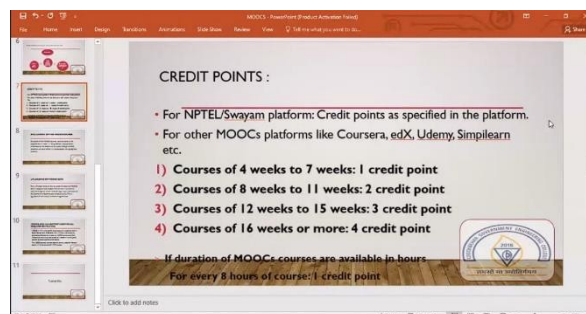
MOOCS - PowerPoint (Product Activation Failed)

File Home Insert Design Transitions Animations Slide Show Review View Tell me what you want to do...

Share

6
7
8
9
10
11

CREDIT POINTS :

• For NPTEL/Swayam platform: Credit points as specified in the platform.

• For other MOOCs platforms like Coursera, edX, Udemy, Simpilearn etc.

1) Courses of 4 weeks to 7 weeks: 1 credit point

2) Courses of 8 weeks to 11 weeks: 2 credit point

3) Courses of 12 weeks to 15 weeks: 3 credit point

4) Courses of 16 weeks or more: 4 credit point

If duration of MOOCs courses are available in hours

For every 8 hours of course: 1 credit point

Click to add notes